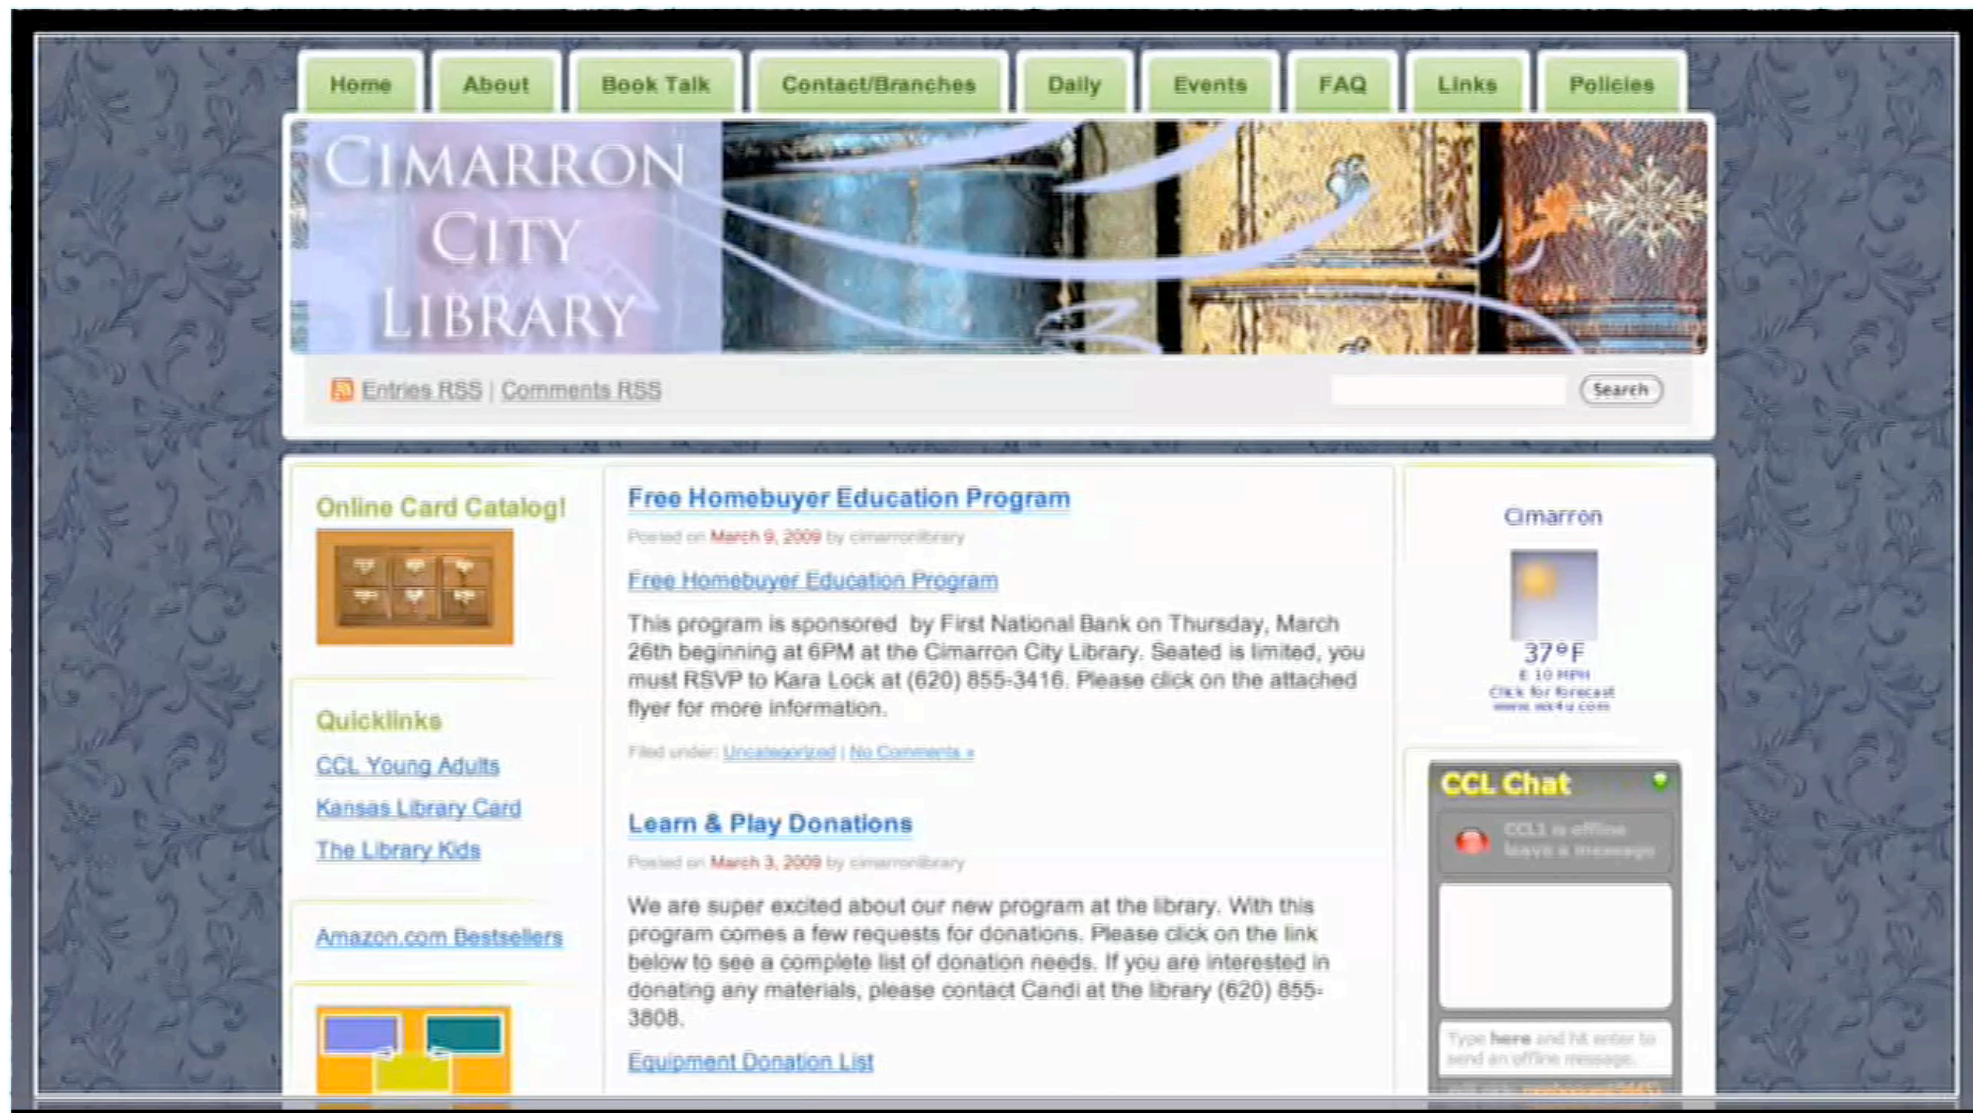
Home About Book Talk Contact/Branches Daily Events FAQ Links Policies

CIMARRON CITY LIBRARY

Entries RSS | Comments RSS

Search

Online Card Catalog!

Quicklinks

CCL Young Adults

Kansas Library Card

The Library Kids

Amazon.com Bestsellers

Free Homebuyer Education Program

Posted on March 9, 2009 by cimarronlibrary

Free Homebuyer Education Program

This program is sponsored by First National Bank on Thursday, March 26th beginning at 6PM at the Cimarron City Library. Seated is limited, you must RSVP to Kara Lock at (620) 855-3416. Please click on the attached flyer for more information.

Filed under: Uncategorized | No Comments »

Learn & Play Donations

Posted on March 3, 2009 by cimarronlibrary

We are super excited about our new program at the library. With this program comes a few requests for donations. Please click on the link below to see a complete list of donation needs. If you are interested in donating any materials, please contact Candi at the library (620) 855-3808.

Equipment Donation List

Cimarron

37°F
E 10 MPH
Click for forecast
www.wx4u.com

CCL Chat

CCL1 is offline
leave a message

Type here and hit enter to send an offline message.

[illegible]